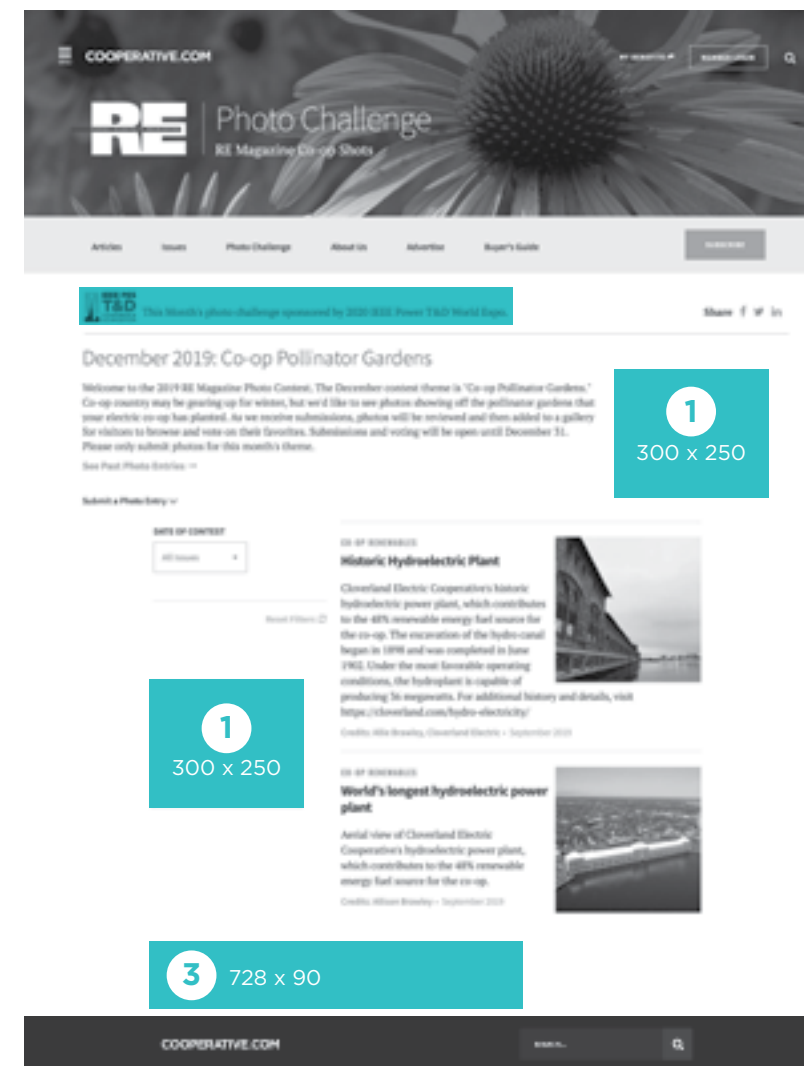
COOPERATIVE.COM

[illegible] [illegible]

RE Photo Challenge
RE Magazine Co-op Shots

Articles Issues Photo Challenge About Us Advertise Buyer's Guide SUBSCRIBE

T&D This Month's photo challenge sponsored by 2020 IEEE Power T&D World Expo.

Share

December 2019: Co-op Pollinator Gardens

Welcome to the 2019 RE Magazine Photo Contest. The December contest theme is "Co-op Pollinator Gardens." Co-op country may be gearing up for winter, but we'd like to see photos showing off the pollinator gardens that your electric co-op has planted. As we receive submissions, photos will be reviewed and then added to a gallery for visitors to browse and vote on their favorites. Submissions and voting will be open until December 31. Please only submit photos for this month's theme.

See Past Photo Entries →

1
300 x 250

Submit a Photo Entry

DATE OF CONTEST
All Issues

Reset Filters

CO-OP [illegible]
Historic Hydroelectric Plant

Cloverland Electric Cooperative's historic hydroelectric power plant, which contributes to the 48% renewable energy fuel source for the co-op. The excavation of the hydro canal began in 1898 and was completed in June 1902. Under the most favorable operating conditions, the hydroplant is capable of producing 36 megawatts. For additional history and details, visit https://cloverland.com/hydro-electricity/

Credits: Allie Brawley, Cloverland Electric • September 2019

1
300 x 250

CO-OP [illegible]
World's longest hydroelectric power plant

Aerial view of Cloverland Electric Cooperative's hydroelectric power plant, which contributes to the 48% renewable energy fuel source for the co-op.

Credits: Allison Brawley • September 2019

3
728 x 90

COOPERATIVE.COM

Search...